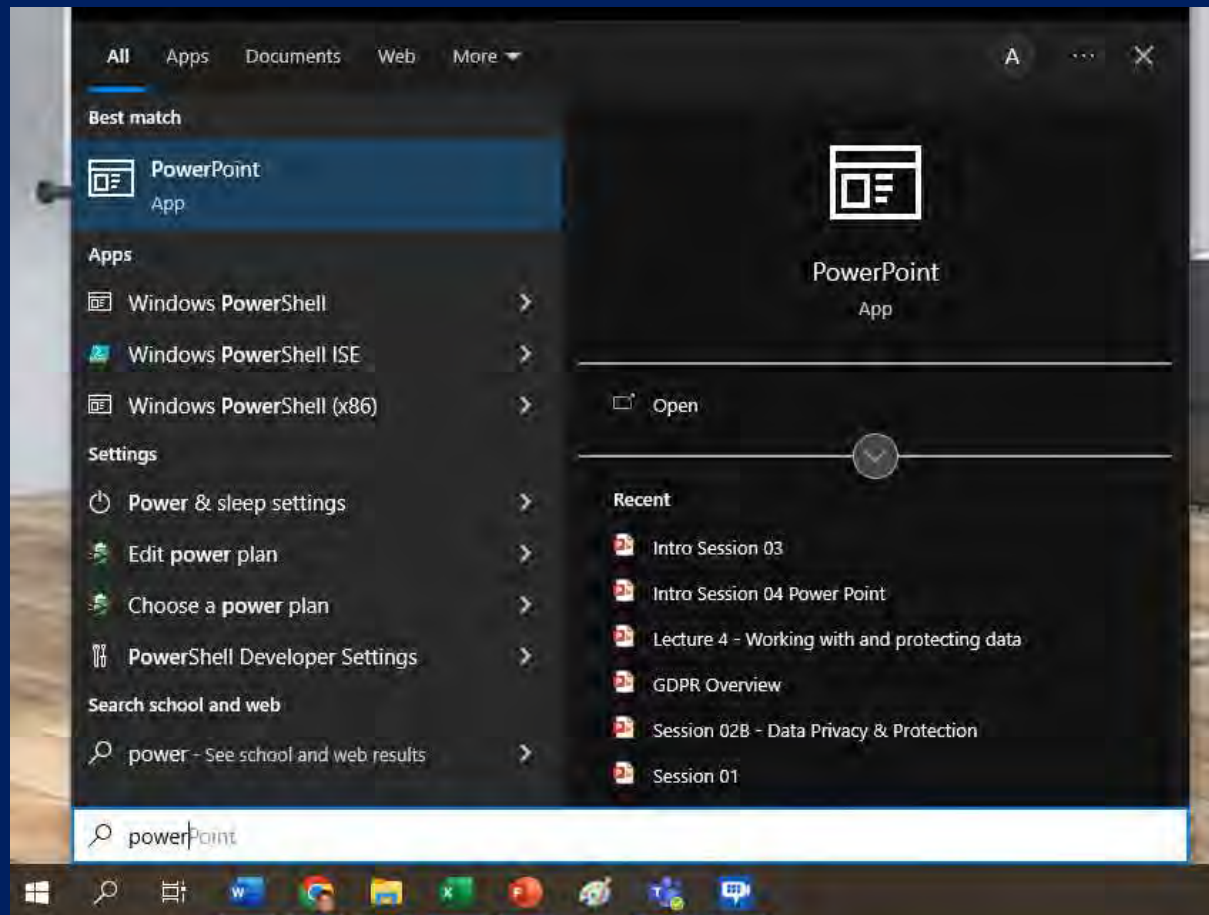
All Apps Documents Web More

A ··· ✕

Best match

PowerPoint
App

Apps

Windows PowerShell

Windows PowerShell ISE

Windows PowerShell (x86)

Settings

Power & sleep settings

Edit power plan

Choose a power plan

PowerShell Developer Settings

Search school and web

power - See school and web results

PowerPoint
App

Open

Recent

Intro Session 03

Intro Session 04 Power Point

Lecture 4 - Working with and protecting data

GDPR Overview

Session 02B - Data Privacy & Protection

Session 01

powerPoint